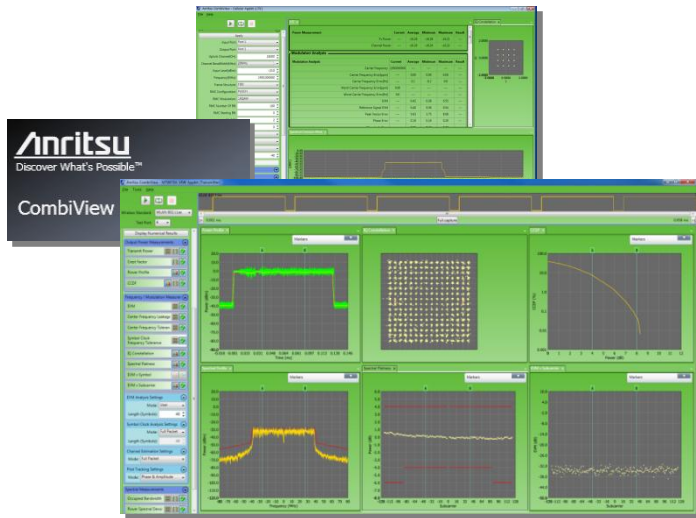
Anritsu
Discover What's Possible™
CombiView

Power Measurement
Modulation Analysis
Display Numerical Results
Output Power Measurements
Transmit Power
Slot Packet
Power Profile
CCDF
Frequency / Modulation Measurements
EVM
Center Frequency Leakage
Center Frequency Tolerance
Symbol Clock Frequency Tolerance
IQ Constellation
Spectral Flatness
EVM vs Symbol
EVM vs Subcarrier
EVM Analysis Settings
Length (Symbols)
Symbol Clock Analysis Settings
Channel Estimation Settings
Pilot Tracking Settings
Spectral Measurements
Occupied Bandwidth
Power Spectral Density
Power Profile
IQ Constellation
CCDF
Spectral Flatness
Spectral Flatness
EVM vs Subcarrier
Markers
Markers
Markers
Markers
Markers